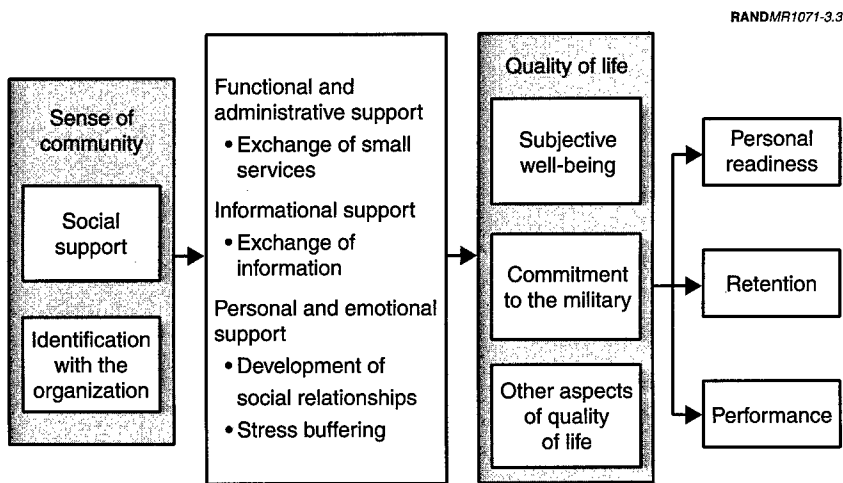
RANDMR1071-3.3

Sense of community

Social support

Identification with the organization

Functional and administrative support

• Exchange of small services

Informational support

• Exchange of information

Personal and emotional support

• Development of social relationships

• Stress buffering

Quality of life

Subjective well-being

Commitment to the military

Other aspects of quality of life

Personal readiness

Retention

Performance